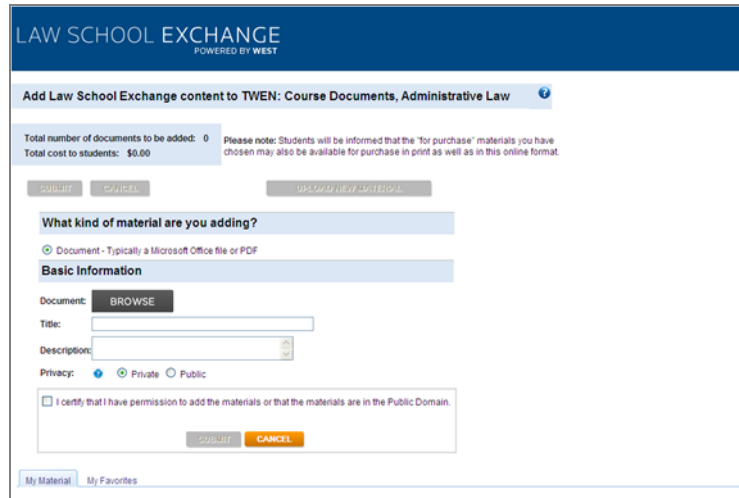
LAW SCHOOL EXCHANGE
POWERED BY WEST

Add Law School Exchange content to TWEN: Course Documents, Administrative Law

Total number of documents to be added: 0
Total cost to students: $0.00

Please note: Students will be informed that the "for purchase" materials you have chosen may also be available for purchase in print as well as in this online format.

SUBMIT CANCEL UPLOAD NEW MATERIAL

What kind of material are you adding?

Document - Typically a Microsoft Office file or PDF

Basic Information

Document: BROWSE

Title:

Description:

Privacy: Private Public

I certify that I have permission to add the materials or that the materials are in the Public Domain.

SUBMIT CANCEL

My Material My Favorites